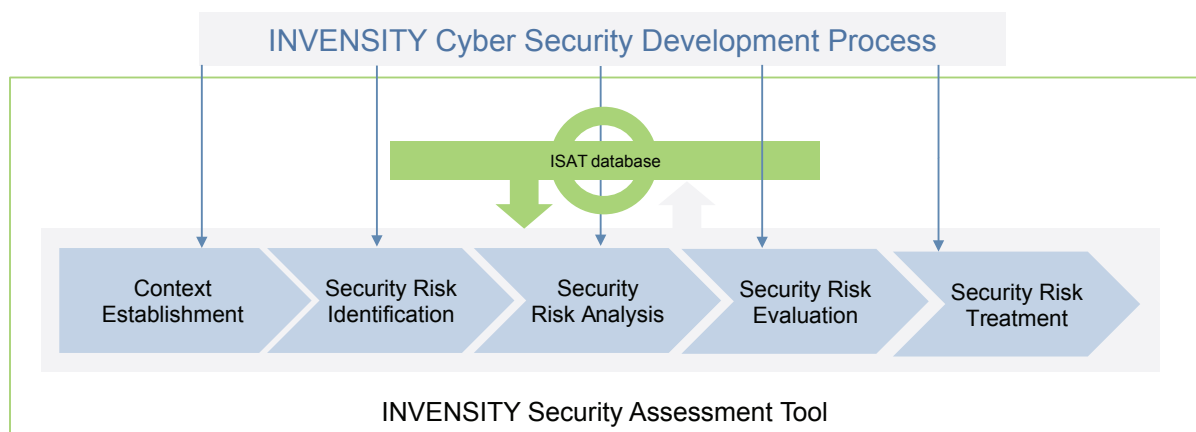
INVENSITY Cyber Security Development Process

ISAT database

Context Establishment

Security Risk Identification

Security Risk Analysis

Security Risk Evaluation

Security Risk Treatment

INVENSITY Security Assessment Tool